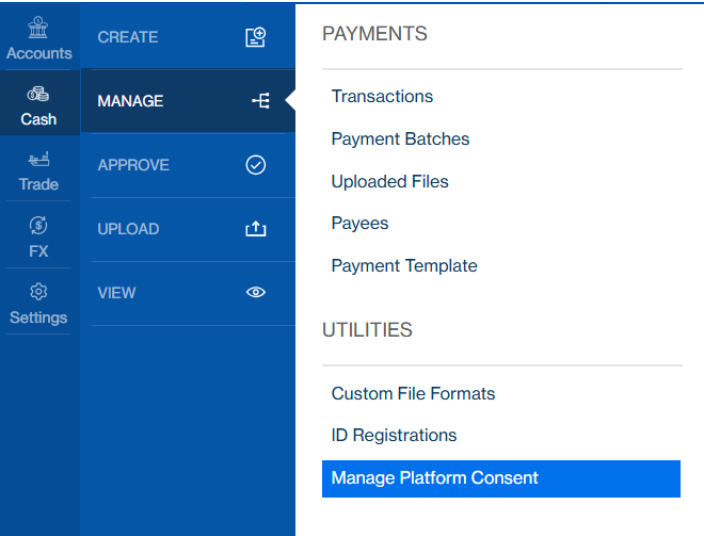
Accounts

Cash

Trade

FX

Settings

CREATE

MANAGE

APPROVE

UPLOAD

VIEW

PAYMENTS

Transactions

Payment Batches

Uploaded Files

Payees

Payment Template

UTILITIES

Custom File Formats

ID Registrations

Manage Platform Consent